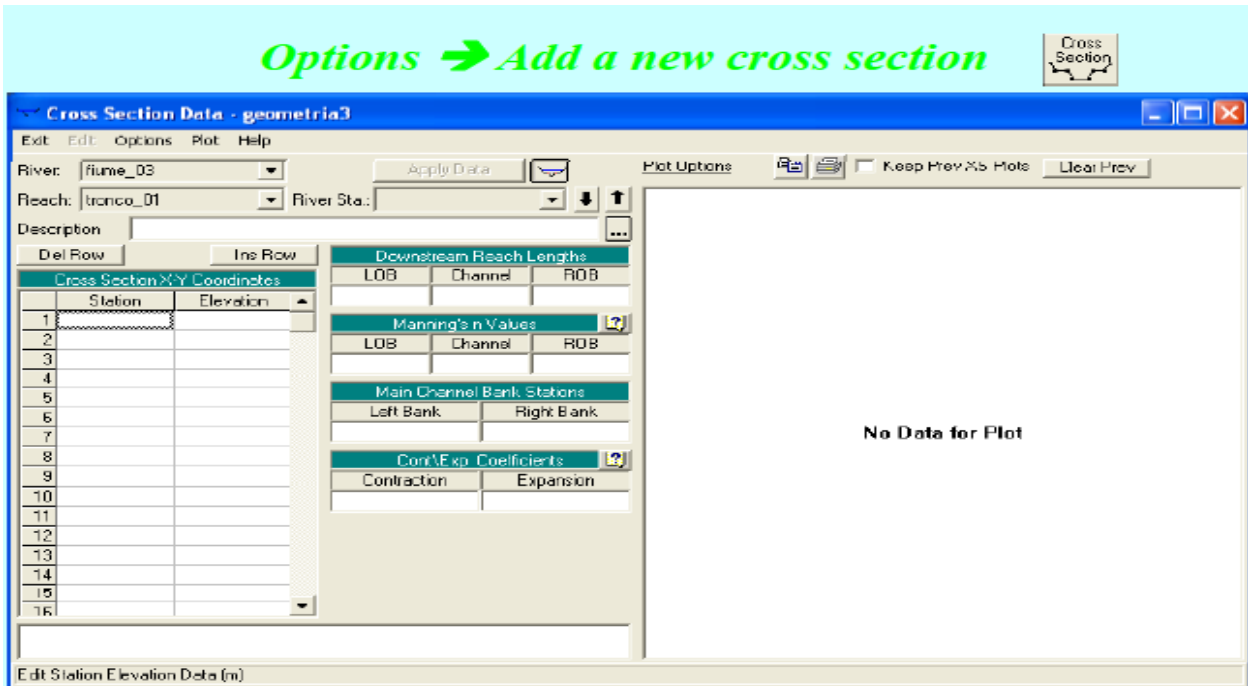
Options ➔ Add a new cross section

Cross Section

Cross Section Data - geometria3

Exit Edit Options Plot Help

River: fiume_03

Apply Data

Reach: tronco_01

River Sta.:

Description

Del Row

Ins Row

Cross Section X-Y Coordinates

|  | Station | Elevation |
|---|---|---|
| 1 |  |  |
| 2 |  |  |
| 3 |  |  |
| 4 |  |  |
| 5 |  |  |
| 6 |  |  |
| 7 |  |  |
| 8 |  |  |
| 9 |  |  |
| 10 |  |  |
| 11 |  |  |
| 12 |  |  |
| 13 |  |  |
| 14 |  |  |
| 15 |  |  |
| 16 |  |  |

Downstream Reach Lengths

| LOB | Channel | ROB |
|---|---|---|
|  |  |  |

Manning's n Values

| LOB | Channel | ROB |
|---|---|---|
|  |  |  |

Main Channel Bank Stations

| Left Bank | Right Bank |
|---|---|
|  |  |

Cont\Exp Coefficients

| Contraction | Expansion |
|---|---|
|  |  |

Plot Options

Keep Prev XS Plots

Clear Prev

No Data for Plot

Edit Station Elevation Data (m)